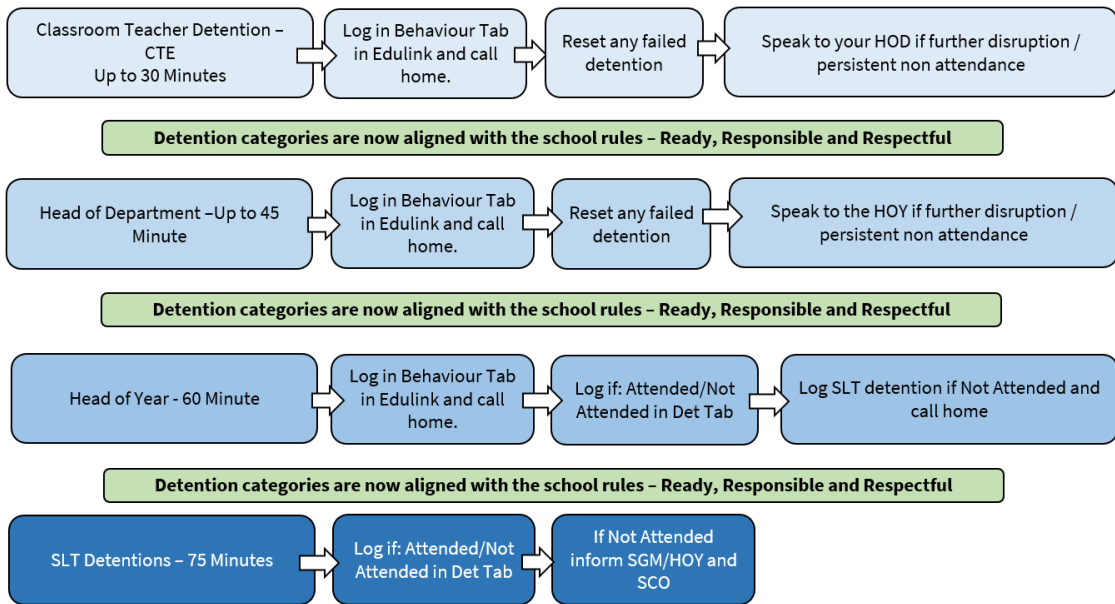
Classroom Teacher Detention – CTE
Up to 30 Minutes

Log in Behaviour Tab in Edulink and call home.

Reset any failed detention

Speak to your HOD if further disruption / persistent non attendance

Detention categories are now aligned with the school rules – Ready, Responsible and Respectful

Head of Department –Up to 45 Minute

Log in Behaviour Tab in Edulink and call home.

Reset any failed detention

Speak to the HOY if further disruption / persistent non attendance

Detention categories are now aligned with the school rules – Ready, Responsible and Respectful

Head of Year - 60 Minute

Log in Behaviour Tab in Edulink and call home.

Log if: Attended/Not Attended in Det Tab

Log SLT detention if Not Attended and call home

Detention categories are now aligned with the school rules – Ready, Responsible and Respectful

SLT Detentions – 75 Minutes

Log if: Attended/Not Attended in Det Tab

If Not Attended inform SGM/HOY and SCO